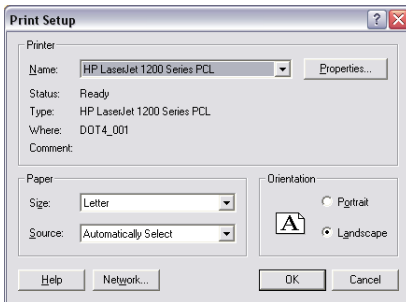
Print Setup

Printer

Name: HP LaserJet 1200 Series PCL

Properties...

Status: Ready

Type: HP LaserJet 1200 Series PCL

Where: DOT4_001

Comment:

Paper

Size: Letter

Source: Automatically Select

Orientation

A

Portrait

Landscape

Help

Network...

OK

Cancel